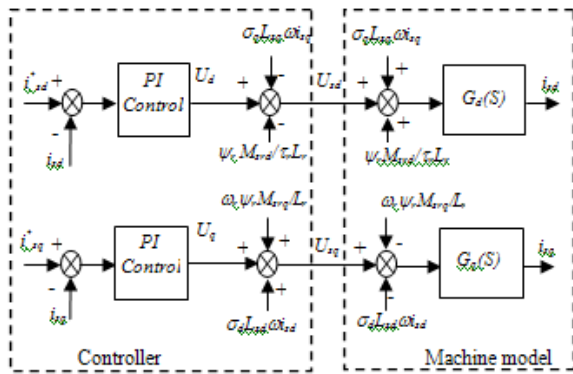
$i^*_{sd}$ + - $i_{sd}$

PI Control

$U_d$

$\sigma_q L_{ssq} \omega i_{sq}$

+ - -

$\psi_r M_{srd} / \tau_r L_r$

$U_{sd}$

$\sigma_q L_{ssq} \omega i_{sq}$

+ + +

$\psi_r M_{srd} / \tau_r L_r$

$G_d(S)$

$i_{sd}$

$i^*_{sq}$ + - $i_{sq}$

PI Control

$U_q$

$\omega_r \psi_r M_{srq} / L_r$

+ + +

$\sigma_d L_{ssd} \omega i_{sd}$

$U_{sq}$

$\omega_r \psi_r M_{srq} / L_r$

+ - -

$\sigma_d L_{ssd} \omega i_{sd}$

$G_q(S)$

$i_{sq}$

Controller

Machine model